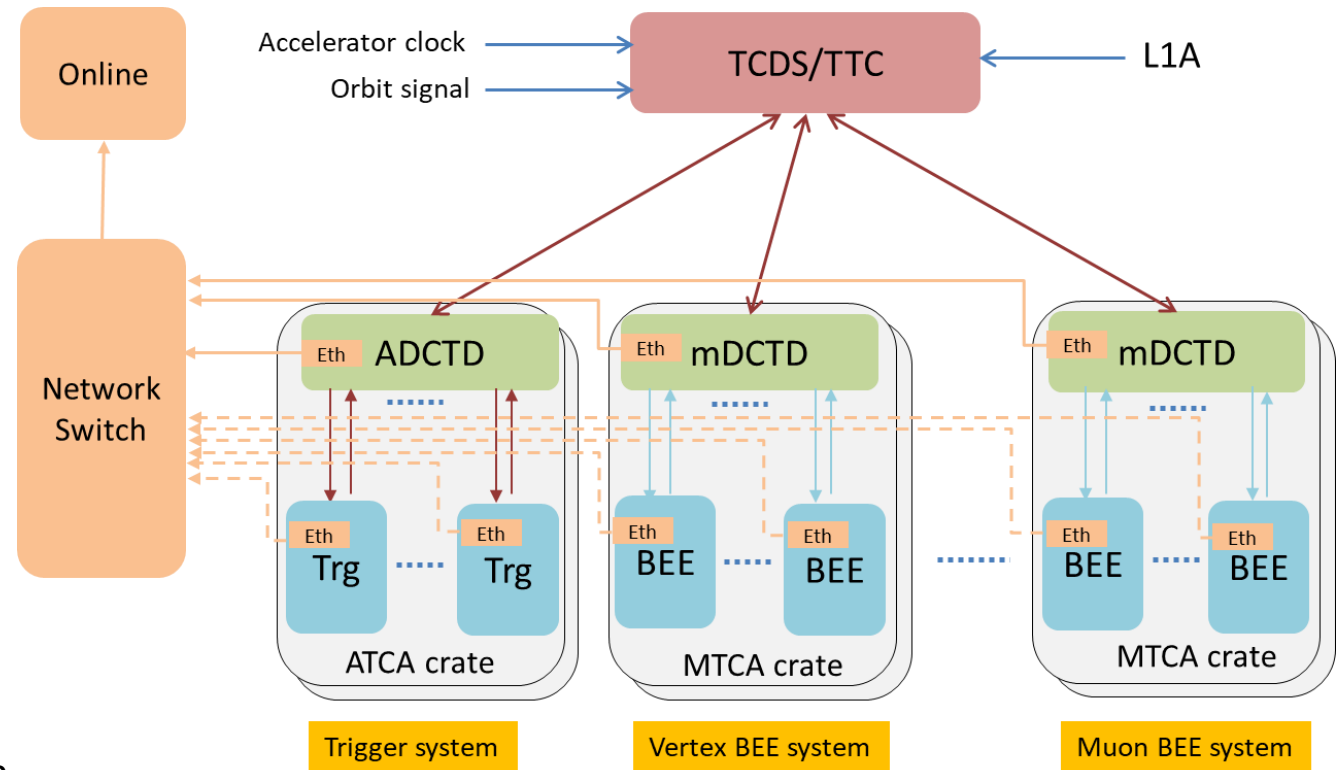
Online

Accelerator clock

Orbit signal

TCDS/TTC

L1A

Network Switch

Eth ADCTD

Eth mDCTD

Eth mDCTD

Eth Trg

Eth Trg

Eth BEE

Eth BEE

Eth BEE

Eth BEE

ATCA crate

MTCA crate

MTCA crate

Trigger system

Vertex BEE system

Muon BEE system